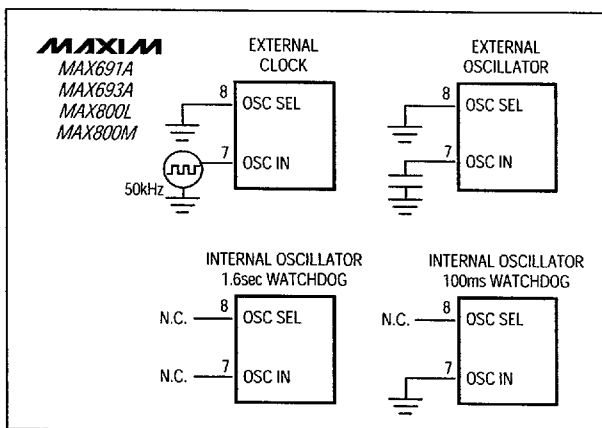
MAXIM
MAX691A
MAX693A
MAX800L
MAX800M

EXTERNAL CLOCK

8 OSC SEL

7 OSC IN

50kHz

EXTERNAL OSCILLATOR

8 OSC SEL

7 OSC IN

INTERNAL OSCILLATOR 1.6sec WATCHDOG

N.C. 8 OSC SEL

N.C. 7 OSC IN

INTERNAL OSCILLATOR 100ms WATCHDOG

N.C. 8 OSC SEL

7 OSC IN